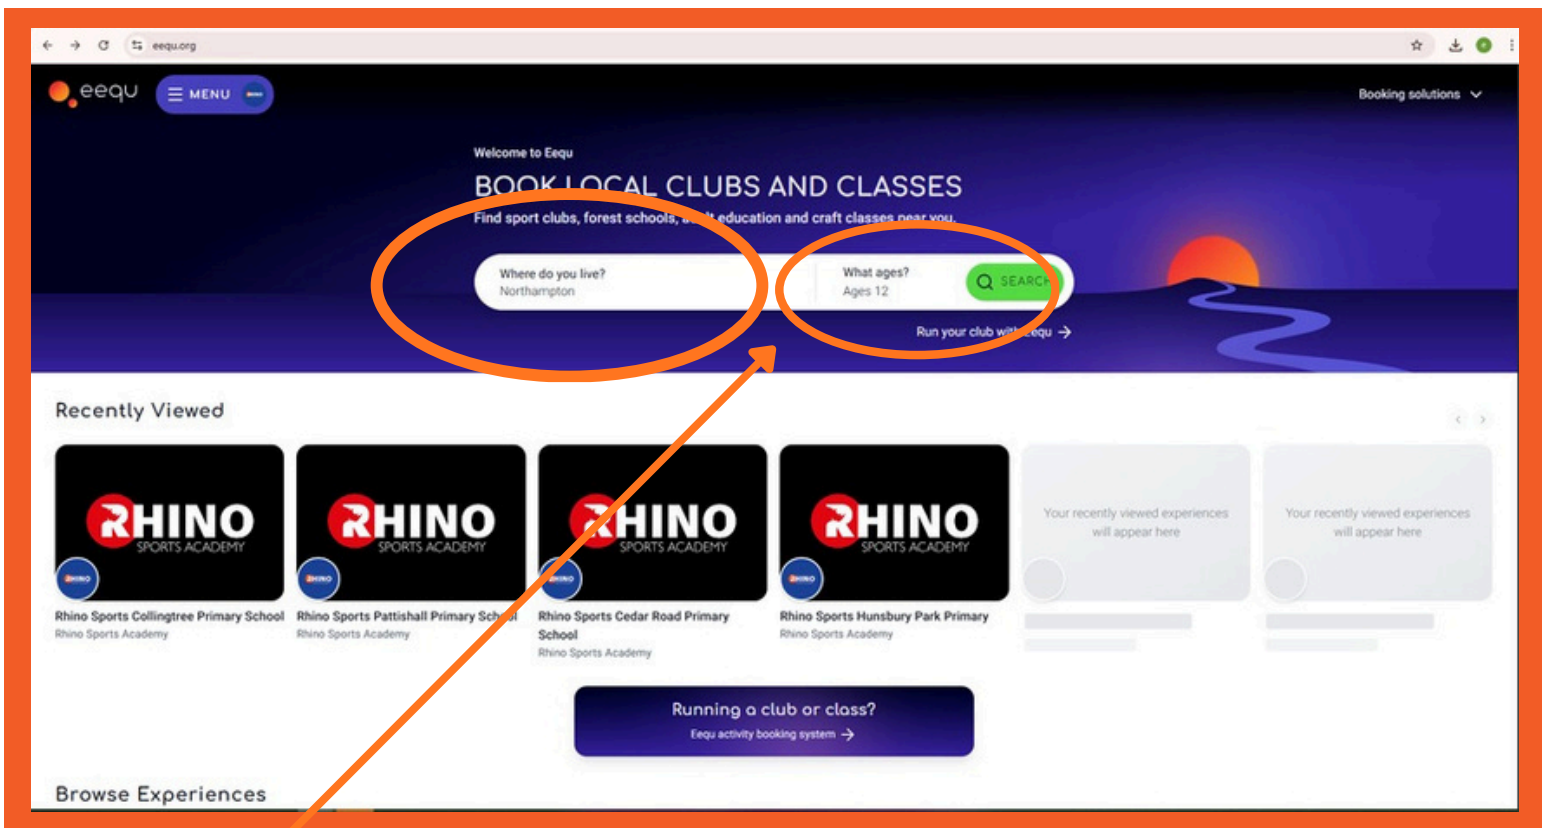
eequ.org

eequ MENU

Booking solutions

Welcome to Eequ

BOOK LOCAL CLUBS AND CLASSES

Find sport clubs, forest schools, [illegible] education and craft classes near you.

Where do you live?
Northampton

What ages?
Ages 12

SEARCH

Run your club with Eequ →

Recently Viewed

RHINO SPORTS ACADEMY

Rhino Sports Collingtree Primary School
Rhino Sports Academy

RHINO SPORTS ACADEMY

Rhino Sports Pattishall Primary School
Rhino Sports Academy

RHINO SPORTS ACADEMY

Rhino Sports Cedar Road Primary School
Rhino Sports Academy

RHINO SPORTS ACADEMY

Rhino Sports Hunsbury Park Primary
Rhino Sports Academy

Your recently viewed experiences will appear here

Your recently viewed experiences will appear here

Running a club or class?
Eequ activity booking system →

Browse Experiences